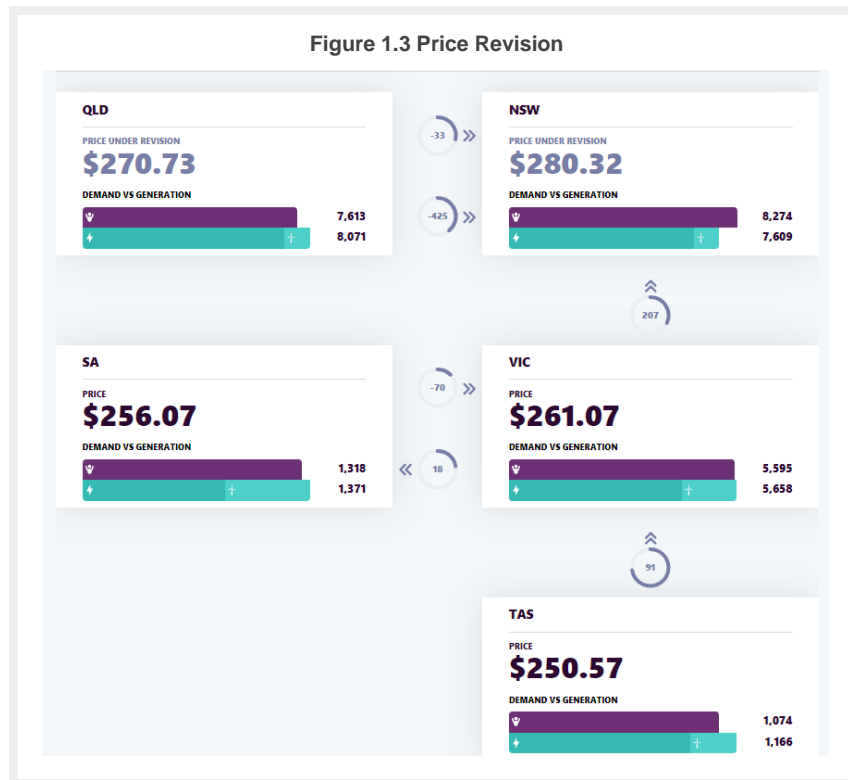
Figure 1.3 Price Revision

QLD

PRICE UNDER REVISION

$270.73

DEMAND VS GENERATION

7,613

8,071

-33

-425

NSW

PRICE UNDER REVISION

$280.32

DEMAND VS GENERATION

8,274

7,609

207

SA

PRICE

$256.07

DEMAND VS GENERATION

1,318

1,371

-70

18

VIC

PRICE

$261.07

DEMAND VS GENERATION

5,595

5,658

91

TAS

PRICE

$250.57

DEMAND VS GENERATION

1,074

1,166